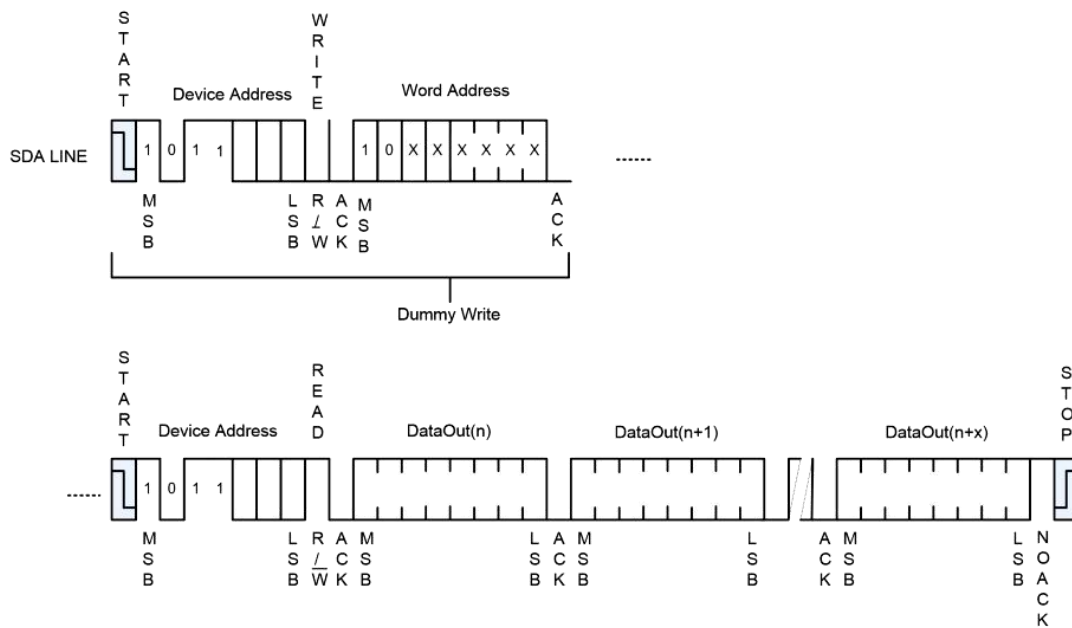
START
Device Address
WRITE
Word Address
SDA LINE
1 0 1 1
1 0 X X X X X X
......
MSB
LSB
R/W
ACK
MSB
ACK
Dummy Write

START
Device Address
READ
DataOut(n)
DataOut(n+1)
DataOut(n+x)
STOP
......
1 0 1 1
MSB
LSB
R/$\overline{W}$
ACK
MSB
LSB
ACK
MSB
LSB
ACK
MSB
LSB
NO ACK